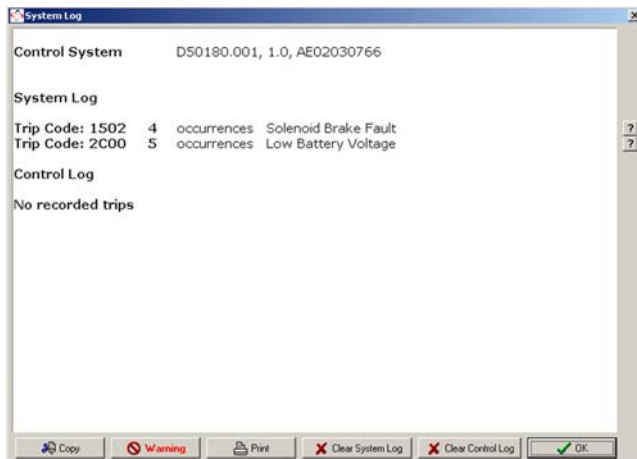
System Log

Control System D50180.001, 1.0, AE02030766

System Log

Trip Code: 1502 4 occurrences Solenoid Brake Fault
Trip Code: 2C00 5 occurrences Low Battery Voltage

Control Log

No recorded trips

?
?

Copy | Warning | Print | Clear System Log | Clear Control Log | OK